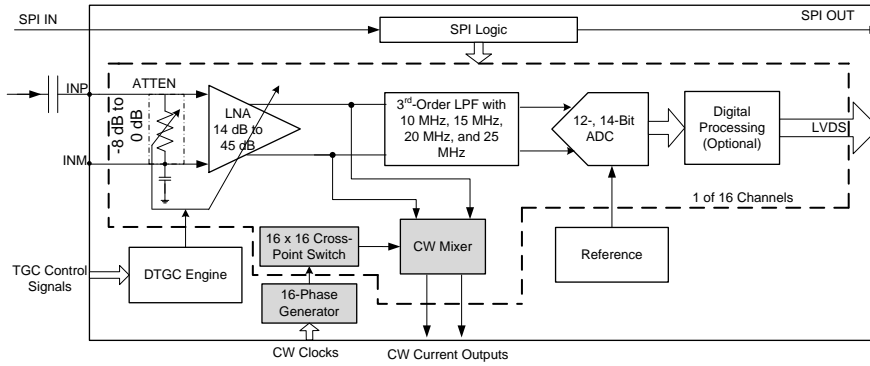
SPI IN

SPI OUT

SPI Logic

INP

ATTEN

-8 dB to 0 dB

LNA 14 dB to 45 dB

3$^{rd}$-Order LPF with 10 MHz, 15 MHz, 20 MHz, and 25 MHz

12-, 14-Bit ADC

Digital Processing (Optional)

LVDS

INM

1 of 16 Channels

16 x 16 Cross-Point Switch

CW Mixer

Reference

TGC Control Signals

DTGC Engine

16-Phase Generator

CW Clocks

CW Current Outputs